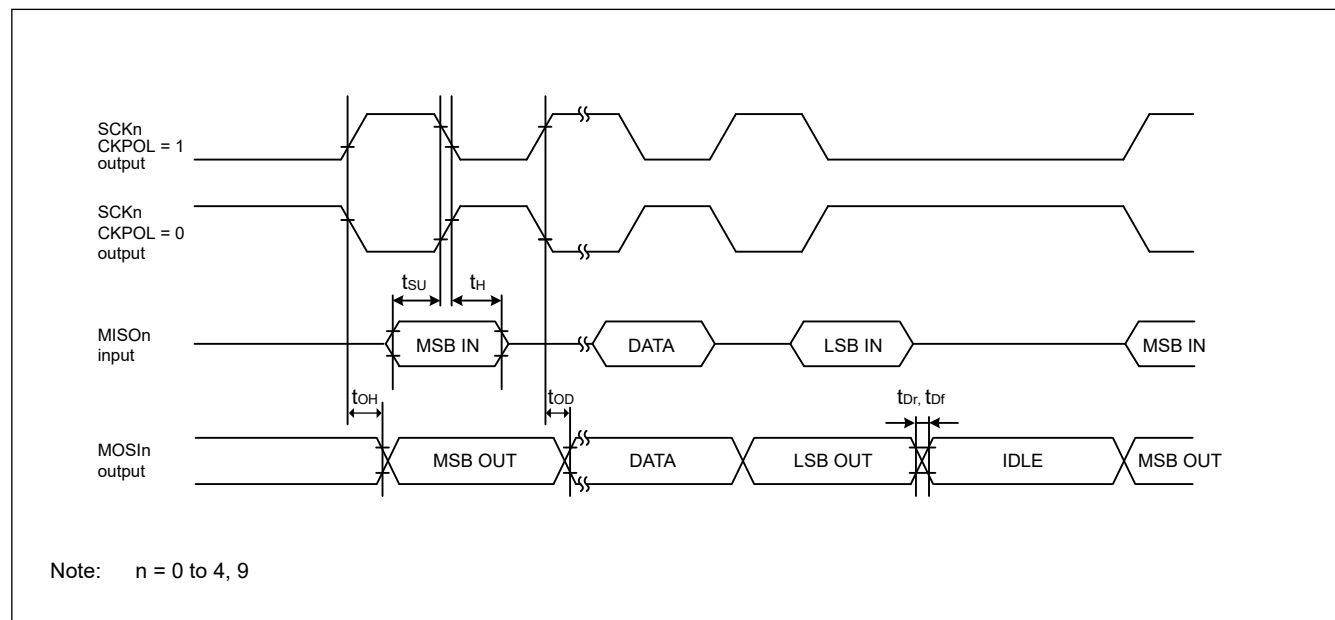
SCKn CKPOL = 1 output

SCKn CKPOL = 0 output

$t_{SU}$

$t_{H}$

MISOn input

MSB IN

DATA

LSB IN

MSB IN

$t_{OH}$

$t_{OD}$

$t_{Dr}$, $t_{Df}$

MOSIn output

MSB OUT

DATA

LSB OUT

IDLE

MSB OUT

Note: n = 0 to 4, 9